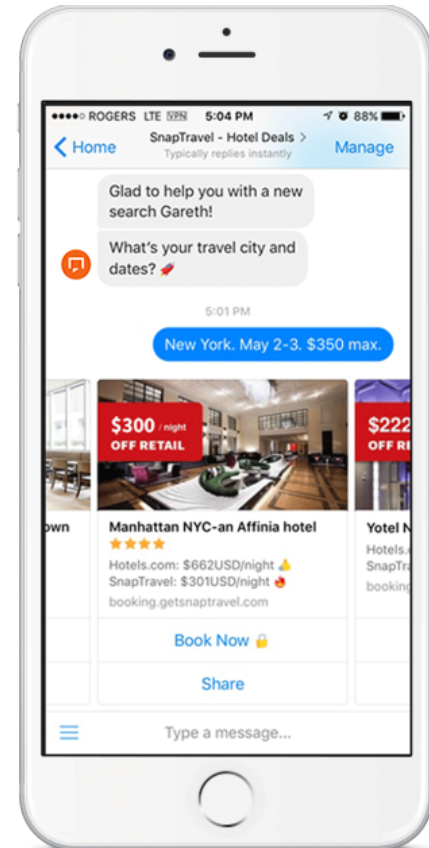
●●●●○ ROGERS LTE VPN 5:04 PM 88%

< Home
SnapTravel - Hotel Deals >
Typically replies instantly
Manage

Glad to help you with a new search Gareth!

What's your travel city and dates?

5:01 PM

New York. May 2-3. $350 max.

own

$300 / night
OFF RETAIL

Manhattan NYC-an Affinia hotel
★★★★
Hotels.com: $662USD/night
SnapTravel: $301USD/night
booking.getsnaptravel.com

Book Now

Share

$222
OFF R

Yotel N
Hotels.c
SnapTrav
booking

Type a message...